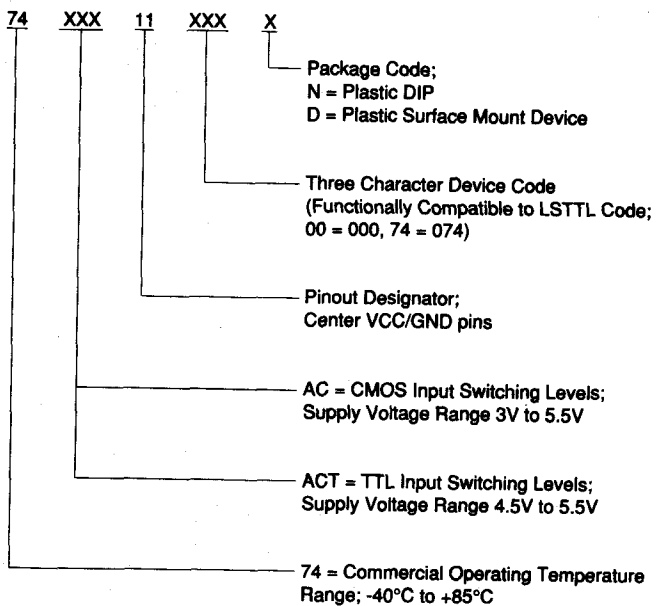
74 XXX 11 XXX X

Package Code;
N = Plastic DIP
D = Plastic Surface Mount Device

Three Character Device Code
(Functionally Compatible to LSTTL Code;
00 = 000, 74 = 074)

Pinout Designator;
Center VCC/GND pins

AC = CMOS Input Switching Levels;
Supply Voltage Range 3V to 5.5V

ACT = TTL Input Switching Levels;
Supply Voltage Range 4.5V to 5.5V

74 = Commercial Operating Temperature
Range; -40°C to +85°C